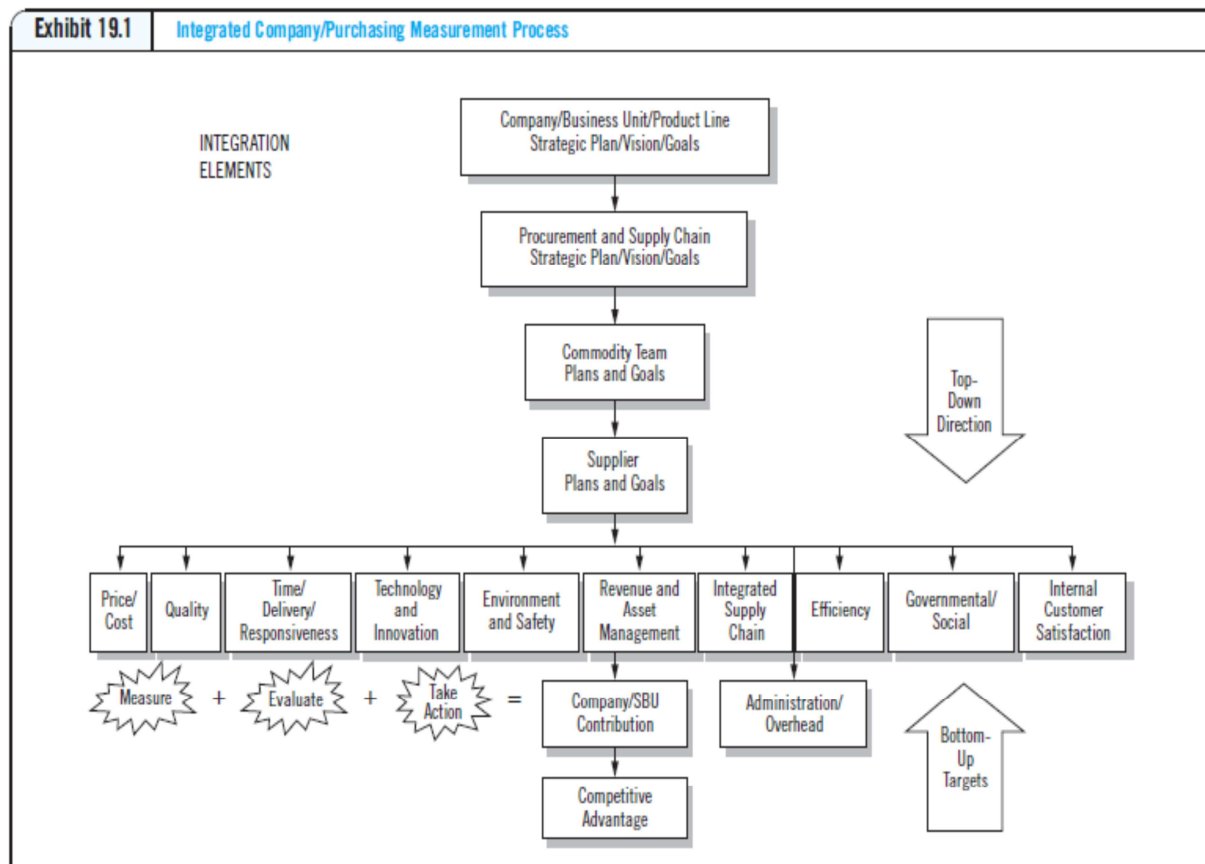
Exhibit 19.1 Integrated Company/Purchasing Measurement Process

INTEGRATION ELEMENTS

Company/Business Unit/Product Line Strategic Plan/Vision/Goals

Procurement and Supply Chain Strategic Plan/Vision/Goals

Commodity Team Plans and Goals

Supplier Plans and Goals

Top-Down Direction

Price/Cost

Quality

Time/Delivery/Responsiveness

Technology and Innovation

Environment and Safety

Revenue and Asset Management

Integrated Supply Chain

Efficiency

Governmental/Social

Internal Customer Satisfaction

Measure + Evaluate + Take Action =

Company/SBU Contribution

Administration/Overhead

Competitive Advantage

Bottom-Up Targets